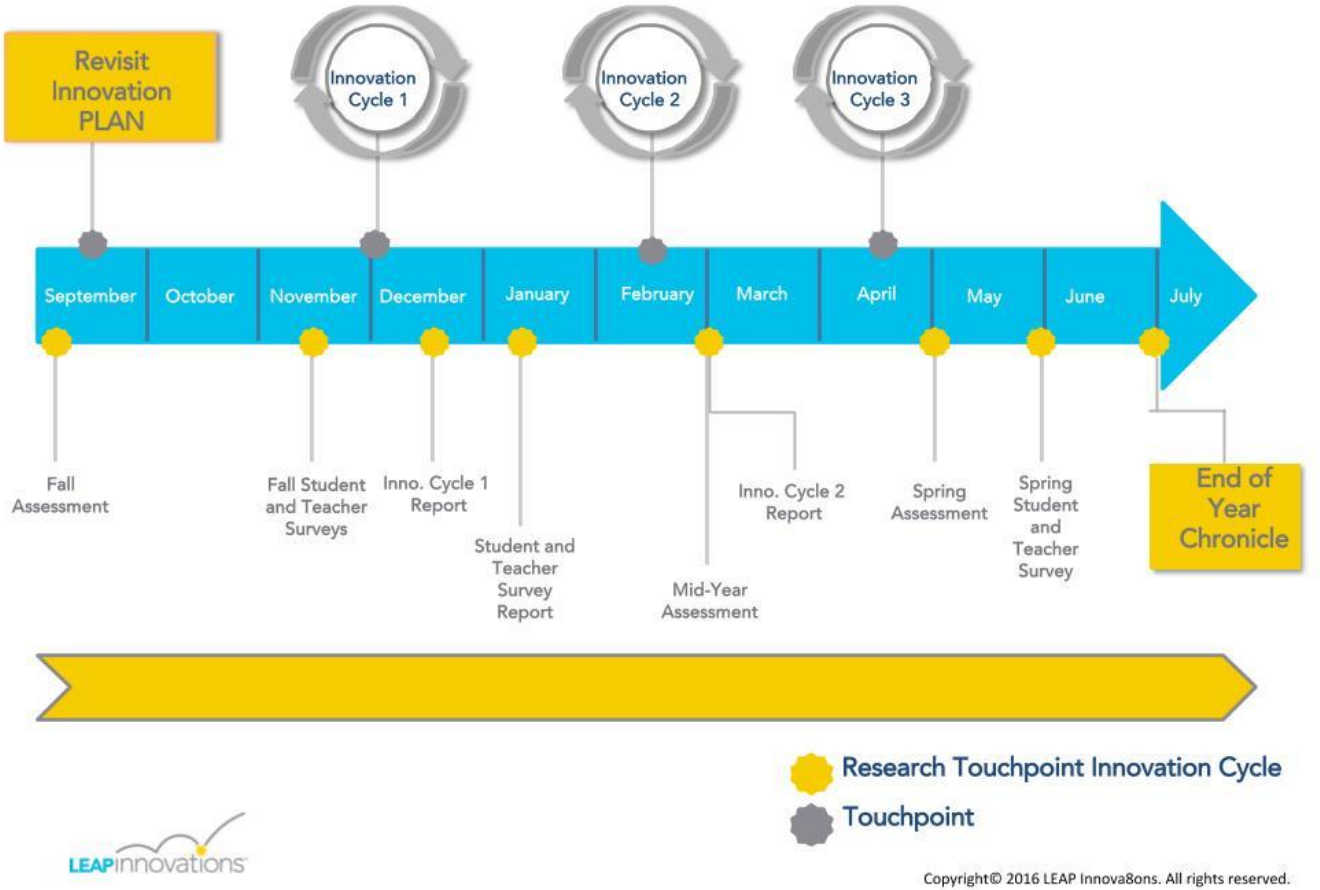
Revisit Innovation PLAN

Innovation Cycle 1

Innovation Cycle 2

Innovation Cycle 3

September

October

November

December

January

February

March

April

May

June

July

Fall Assessment

Fall Student and Teacher Surveys

Inno. Cycle 1 Report

Student and Teacher Survey Report

Mid-Year Assessment

Inno. Cycle 2 Report

Spring Assessment

Spring Student and Teacher Survey

End of Year Chronicle

Research Touchpoint Innovation Cycle

Touchpoint

LEAPinnovations

Copyright© 2016 LEAP Innova8ons. All rights reserved.